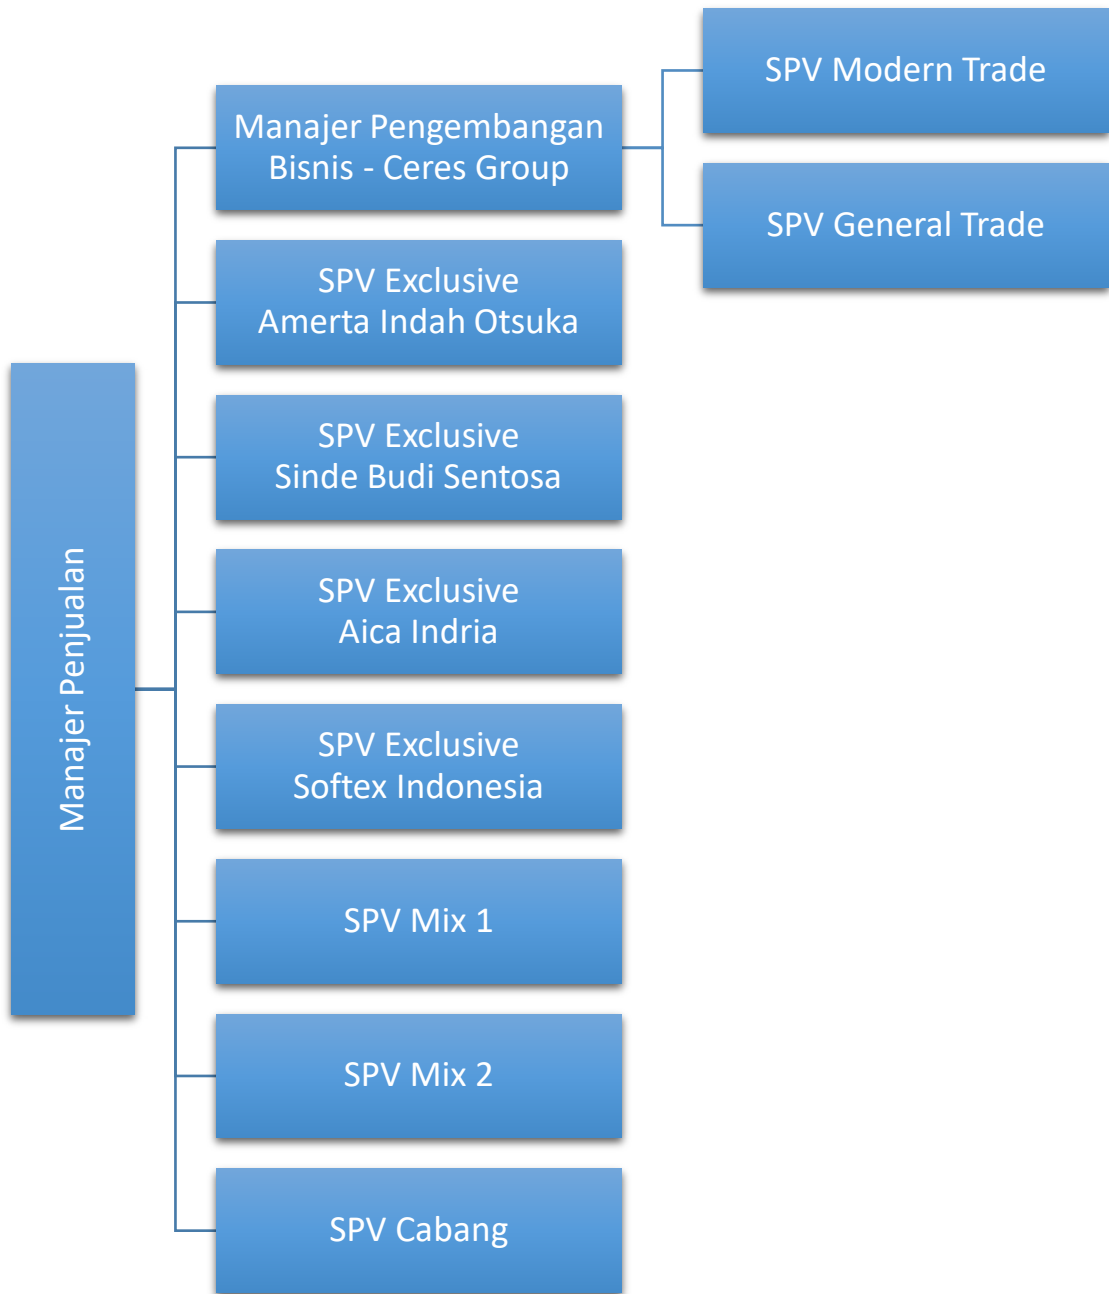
Manajer Penjualan

Manajer Pengembangan Bisnis - Ceres Group

SPV Modern Trade

SPV General Trade

SPV Exclusive Amerta Indah Otsuka

SPV Exclusive Sinde Budi Sentosa

SPV Exclusive Aica Indria

SPV Exclusive Softex Indonesia

SPV Mix 1

SPV Mix 2

SPV Cabang